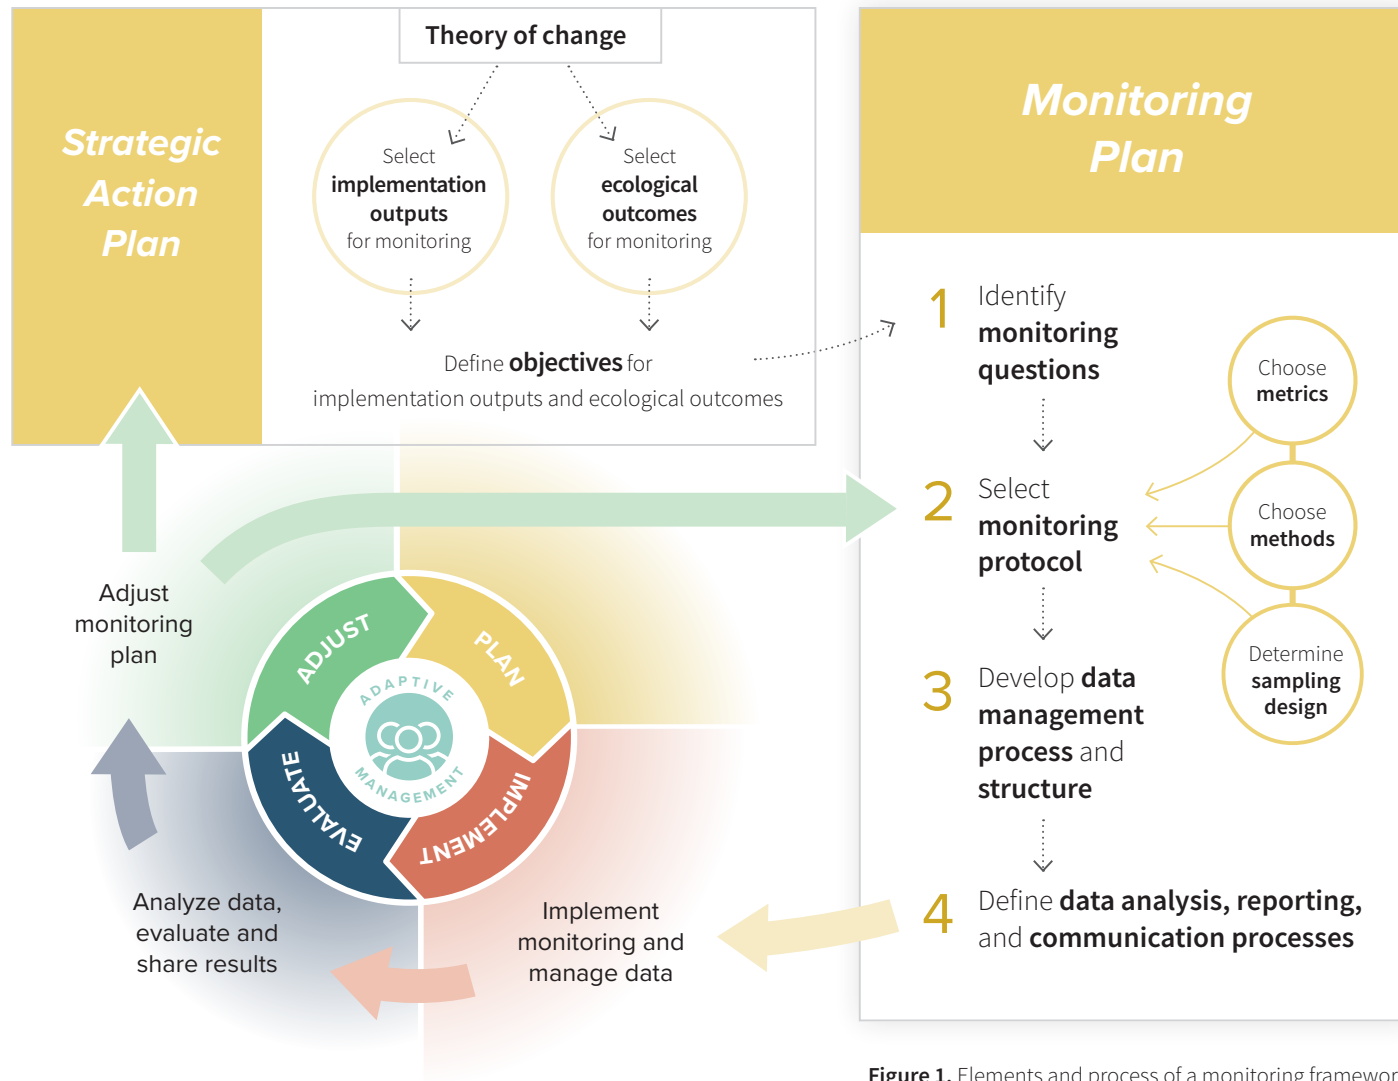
Strategic Action Plan

Theory of change

Select implementation outputs for monitoring

Select ecological outcomes for monitoring

Define objectives for implementation outputs and ecological outcomes

Monitoring Plan

1 Identify monitoring questions

2 Select monitoring protocol

3 Develop data management process and structure

4 Define data analysis, reporting, and communication processes

Choose metrics

Choose methods

Determine sampling design

Adjust monitoring plan

ADJUST

PLAN

IMPLEMENT

EVALUATE

ADAPTIVE MANAGEMENT

Analyze data, evaluate and share results

Implement monitoring and manage data

Figure 1. Elements and process of a monitoring framewor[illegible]